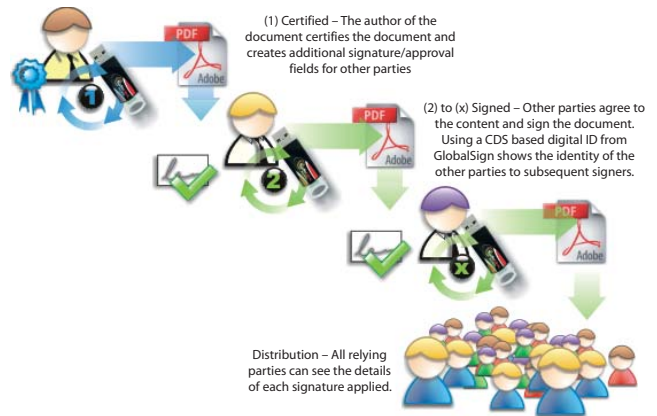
(1) Certified – The author of the document certifies the document and creates additional signature/approval fields for other parties

PDF

Adobe

1

(2) to (x) Signed – Other parties agree to the content and sign the document. Using a CDS based digital ID from GlobalSign shows the identity of the other parties to subsequent signers.

PDF

Adobe

2

PDF

Adobe

x

Distribution – All relying parties can see the details of each signature applied.